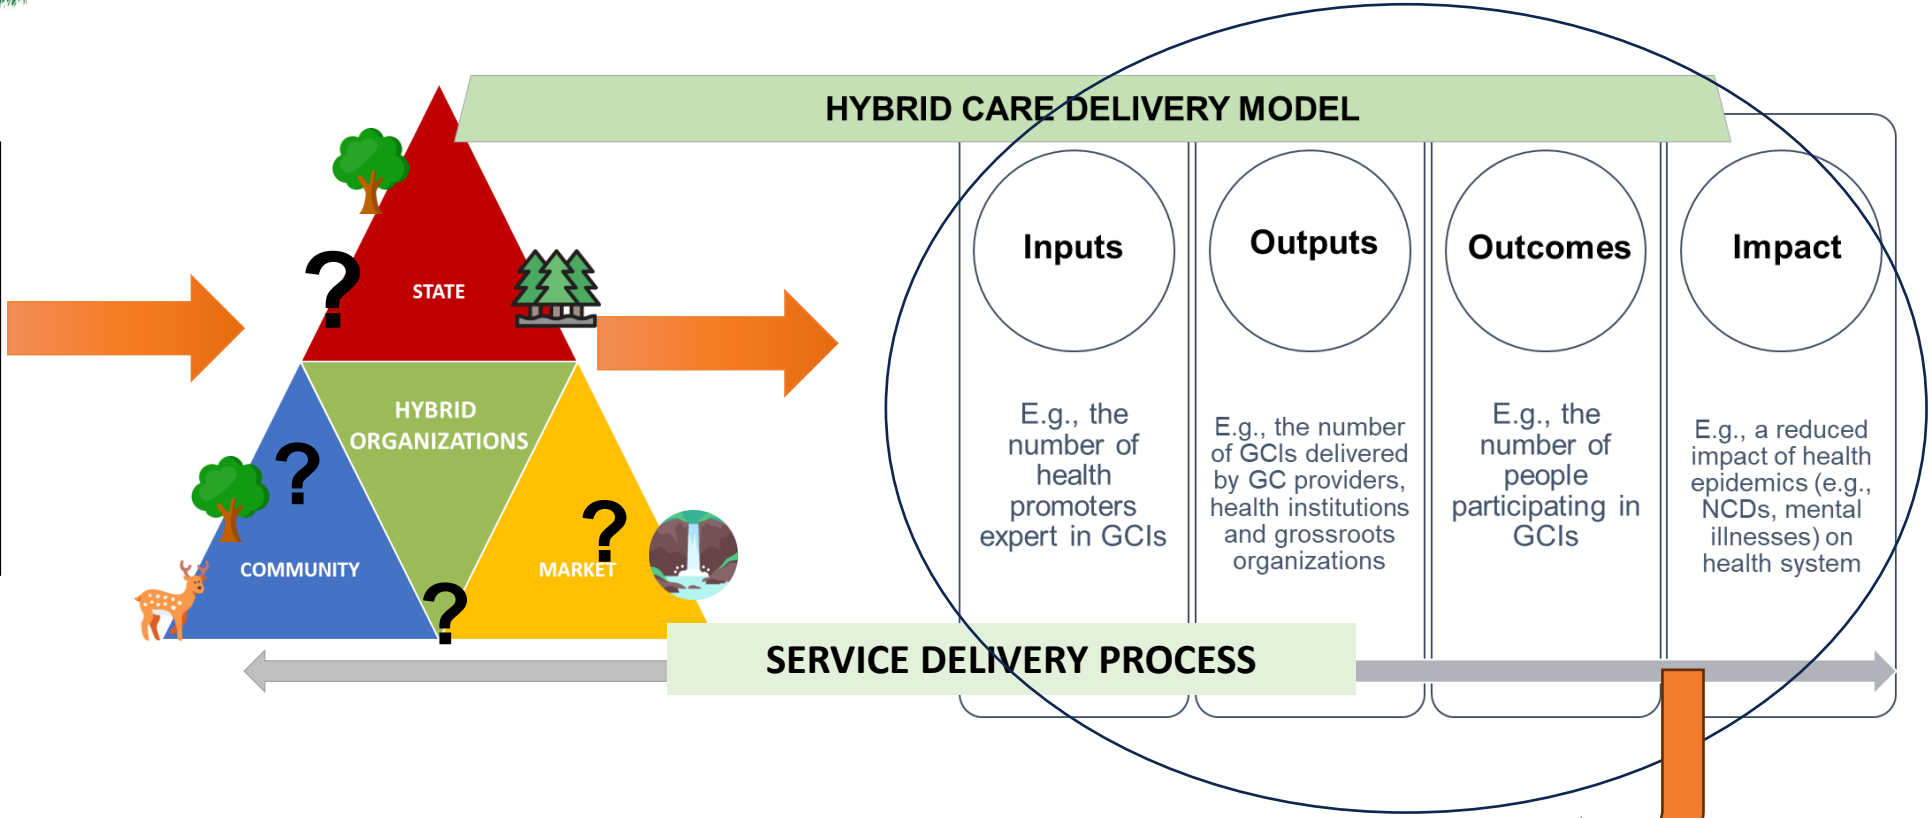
HYBRID CARE DELIVERY MODEL

?

STATE

HYBRID ORGANIZATIONS

?

COMMUNITY

?

MARKET

?

Inputs

E.g., the number of health promoters expert in GCIs

Outputs

E.g., the number of GCIs delivered by GC providers, health institutions and grossroots organizations

Outcomes

E.g., the number of people participating in GCIs

Impact

E.g., a reduced impact of health epidemics (e.g., NCDs, mental illnesses) on health system

SERVICE DELIVERY PROCESS